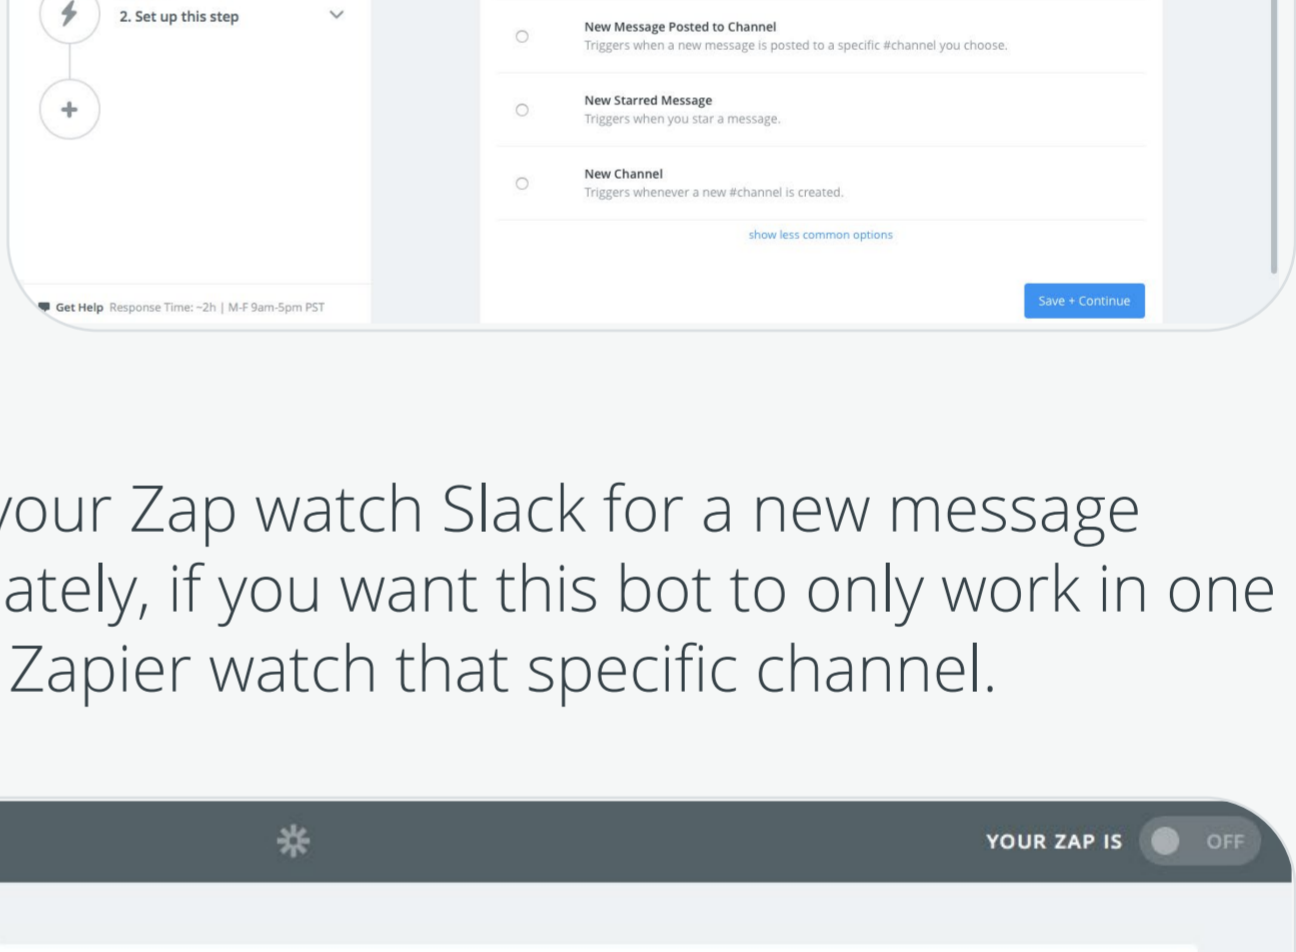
2. Set up this step

+

Get Help Response Time: ~2h | M-F 9am-5pm PST

New Message Posted to Channel
Triggers when a new message is posted to a specific #channel you choose.

New Starred Message
Triggers when you star a message.

New Channel
Triggers whenever a new #channel is created.

show less common options

Save + Continue

your Zap watch Slack for a new message ately, if you want this bot to only work in one Zapier watch that specific channel.

YOUR ZAP IS OFF